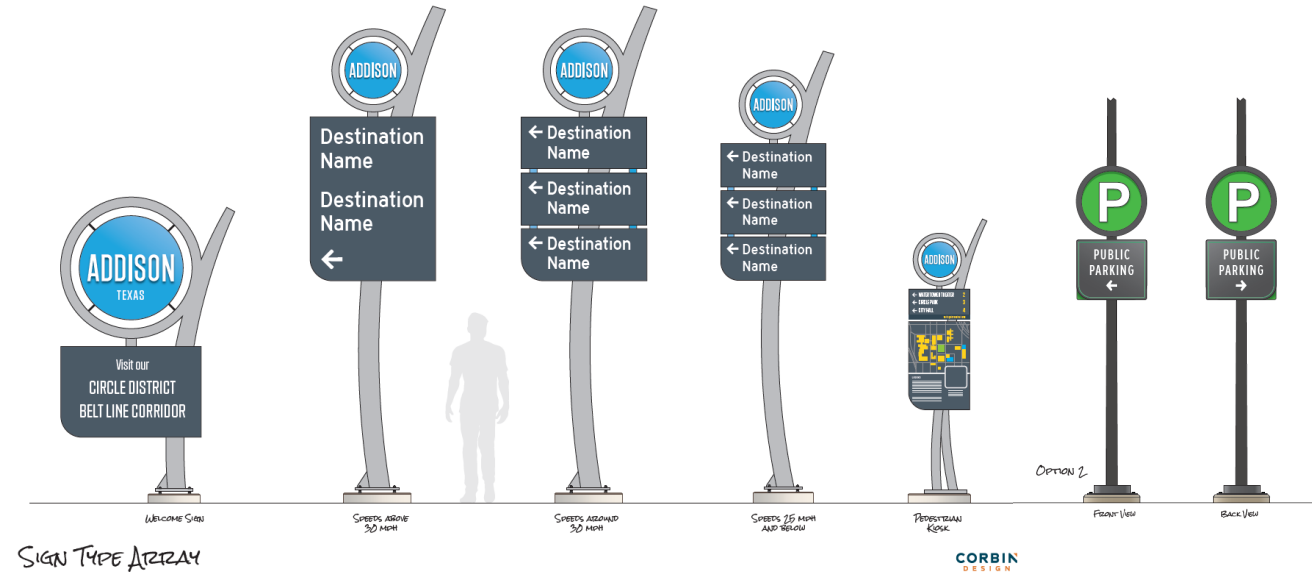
ADDISON
TEXAS

Visit our
CIRCLE DISTRICT
BELT LINE CORRIDOR

ADDISON

Destination Name

Destination Name

←

ADDISON

← Destination Name

← Destination Name

← Destination Name

ADDISON

← Destination Name

← Destination Name

← Destination Name

ADDISON

← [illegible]
← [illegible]
← CITY HALL

P

PUBLIC PARKING
←

P

PUBLIC PARKING
→

OPTION 2

Welcome Sign

Speeds above 30 mph

Speeds around 30 mph

Speeds 25 mph and below

Pedestrian Kiosk

Front View

Back View

SIGN TYPE ARRAY

CORBIN
DESIGN